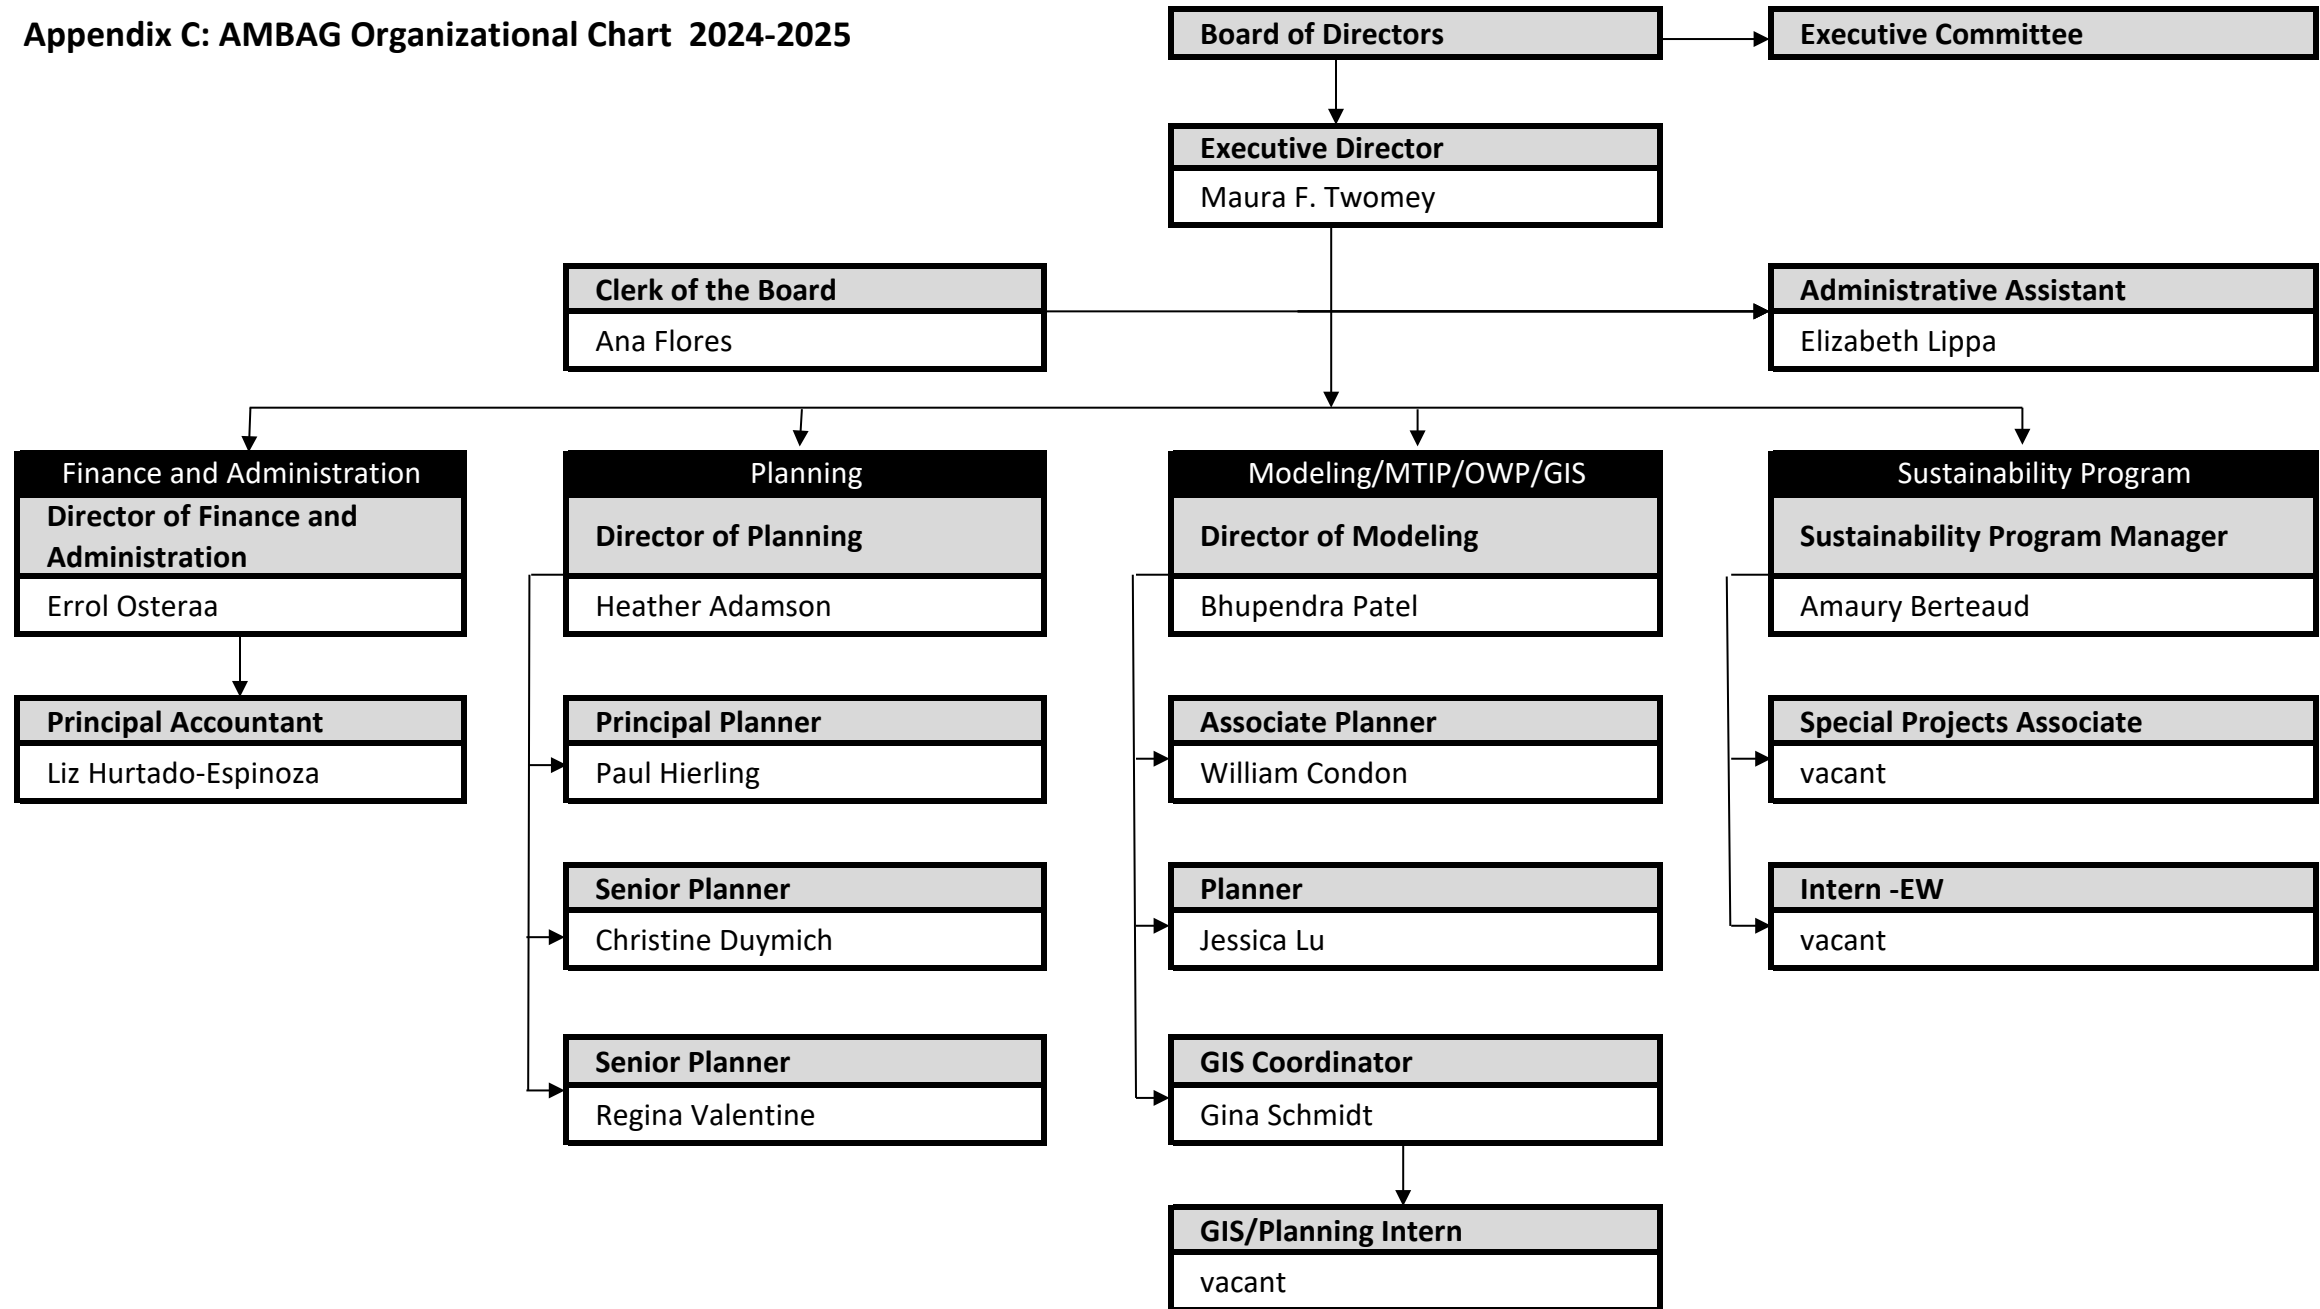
Appendix C: AMBAG Organizational Chart 2024-2025

Board of Directors

Executive Committee

Executive Director
Maura F. Twomey

Clerk of the Board
Ana Flores

Administrative Assistant
Elizabeth Lippa

Finance and Administration
Director of Finance and Administration
Errol Osteraa

Principal Accountant
Liz Hurtado-Espinoza

Planning
Director of Planning
Heather Adamson

Principal Planner
Paul Hierling

Senior Planner
Christine Duymich

Senior Planner
Regina Valentine

Modeling/MTIP/OWP/GIS
Director of Modeling
Bhupendra Patel

Associate Planner
William Condon

Planner
Jessica Lu

GIS Coordinator
Gina Schmidt

GIS/Planning Intern
vacant

Sustainability Program
Sustainability Program Manager
Amaury Berteaud

Special Projects Associate
vacant

Intern -EW
vacant